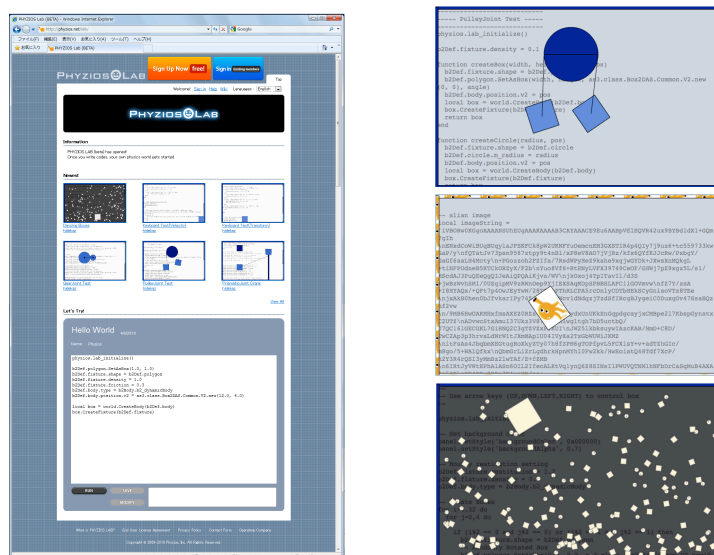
PHYZIOS Lab (BETA) - Windows Internet Explorer

http://phyzios.net/

Google

ファイル(F) 編集(E) 表示(V) お気に入り(A) ツール(T) ヘルプ(H)

お気に入り

PHYZIOS Lab (BETA)

PHYZIOS LAB

Sign Up Now free!

Sign in Existing members

Top

Welcome! Sign in Help Wiki Language: English

PHYZIOS LAB

Information

PHYZIOS LAB Beta has opened!
Once you write codes, your own physics world gets started.

Newest

Dancing Boxes

Keyboard Test (Fireworks)

Keyboard Test (Transitions)

Gear Joint Test

PulleyJoint Test

PrismaticJoint Tests

View All

Let's Try!

Hello World

Name: Physics

physics.lab_initialize()

b2Def.polygon.SetAsBox(1.0, 1.0)
b2Def.fixture.shape = b2Def.polygon
b2Def.fixture.density = 1.0
b2Def.fixture.friction = 0.3
b2Def.body.type = b2Body.b2_dynamicBody
b2Def.body.position.v2 = as3.class.Box2DAS.Common.V2.new(12.5, 4.0)

local box = world.CreateBody(b2Def.body)
box.CreateFixture(b2Def.fixture)

RUN

SAVE

RESET

What is PHYZIOS LAB? End User License Agreement Privacy Policy Contact Form Operating Company

Copyright © 2010-2010 Phyzios, Inc. All Rights Reserved.

----- PulleyJoint Test -----

physics.lab_initialize()

b2Def.fixture.density = 0.1

function createBox(width, he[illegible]
  b2Def.fixture.shape = b2Def.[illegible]
  b2Def.polygon.SetAsBox(width, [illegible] as3.class.Box2DAS.Common.V2.new
(0, 0), angle)
  b2Def.body.position.v2 = pos
  local box = world.CreateB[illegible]
  box.CreateFixture(b2Def.fixture)
  return box
end

function createCircle(radius, pos)
  b2Def.fixture.shape = b2Def.circle
  b2Def.circle.m_radius = radius
  b2Def.body.position.v2 = pos
  local box = world.CreateBody(b2Def.body)
  box.CreateFixture(b2Def.fixture)

-- alien image
local imageString =
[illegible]

-- Use arrow keys (UP,DOWN,LEFT,RIGHT) to control box

physics.lab_initialize()

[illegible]